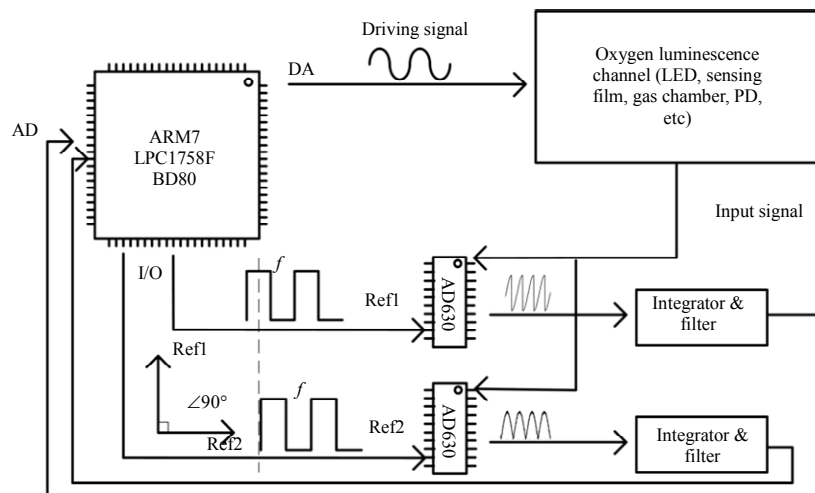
Driving signal

DA

Oxygen luminescence channel (LED, sensing film, gas chamber, PD, etc)

AD

ARM7
LPC1758F
BD80

Input signal

I/O

$f$

Ref1

AD630

Integrator & filter

Ref1

$\angle 90°$

Ref2

$f$

Ref2

AD630

Integrator & filter